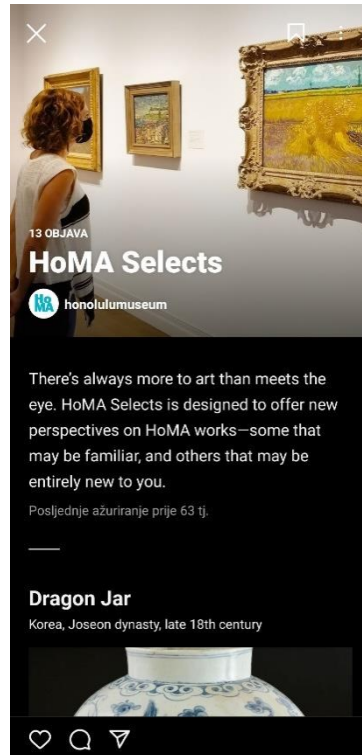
13 OBJAVA

HoMA Selects

HoMA

honolulumuseum

There's always more to art than meets the eye. HoMA Selects is designed to offer new perspectives on HoMA works—some that may be familiar, and others that may be entirely new to you.

Posljednje ažuriranje prije 63 tj.

Dragon Jar

Korea, Joseon dynasty, late 18th century